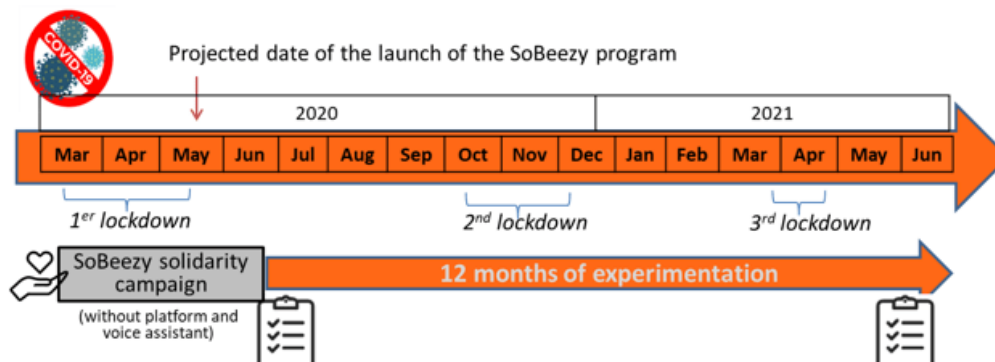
COVID-19

Projected date of the launch of the SoBeezy program

| 2020 | 2021 |
|---|---|

| Mar | Apr | May | Jun | Jul | Aug | Sep | Oct | Nov | Dec | Jan | Feb | Mar | Apr | May | Jun |
|---|---|---|---|---|---|---|---|---|---|---|---|---|---|---|---|

$1^{er}$ lockdown

$2^{nd}$ lockdown

$3^{rd}$ lockdown

SoBeezy solidarity campaign

(without platform and voice assistant)

12 months of experimentation